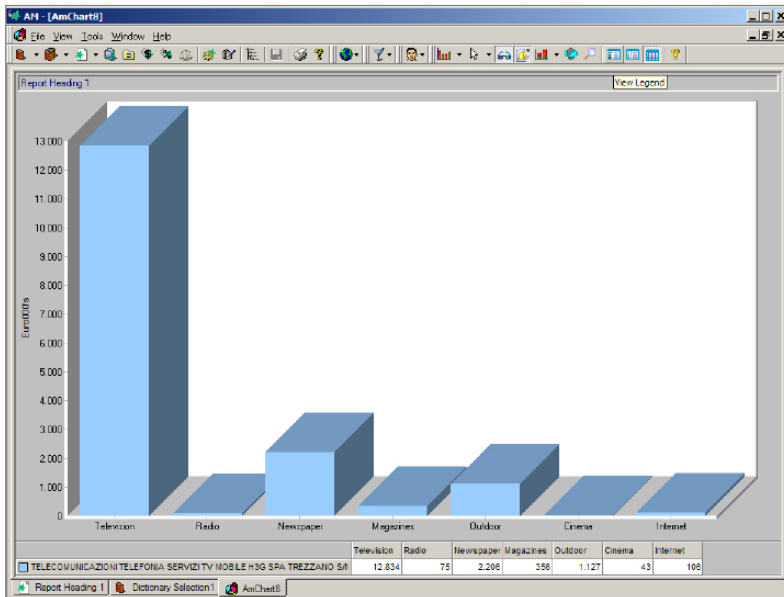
AM - [AmChart8]

File View Tools Window Help

View Legend

Report Heading 1

13.000
12.000
11.000
10.000
9.000
8.000
7.000
6.000
5.000
4.000
3.000
2.000
1.000
0

Euro000's

Television Radio Newspaper Magazines Outdoor Cinema Internet

| | Television | Radio | Newspaper | Magazines | Outdoor | Cinema | Internet |
|---|---|---|---|---|---|---|---|
| TELECOMUNICAZIONI TELEFONIA SERVIZI TV MOBILE H3G SPA TREZZANO S/N | 12.834 | 75 | 2.206 | 356 | 1.127 | 43 | 106 |

Report Heading 1 | Dictionary Selection1 | AmChart8